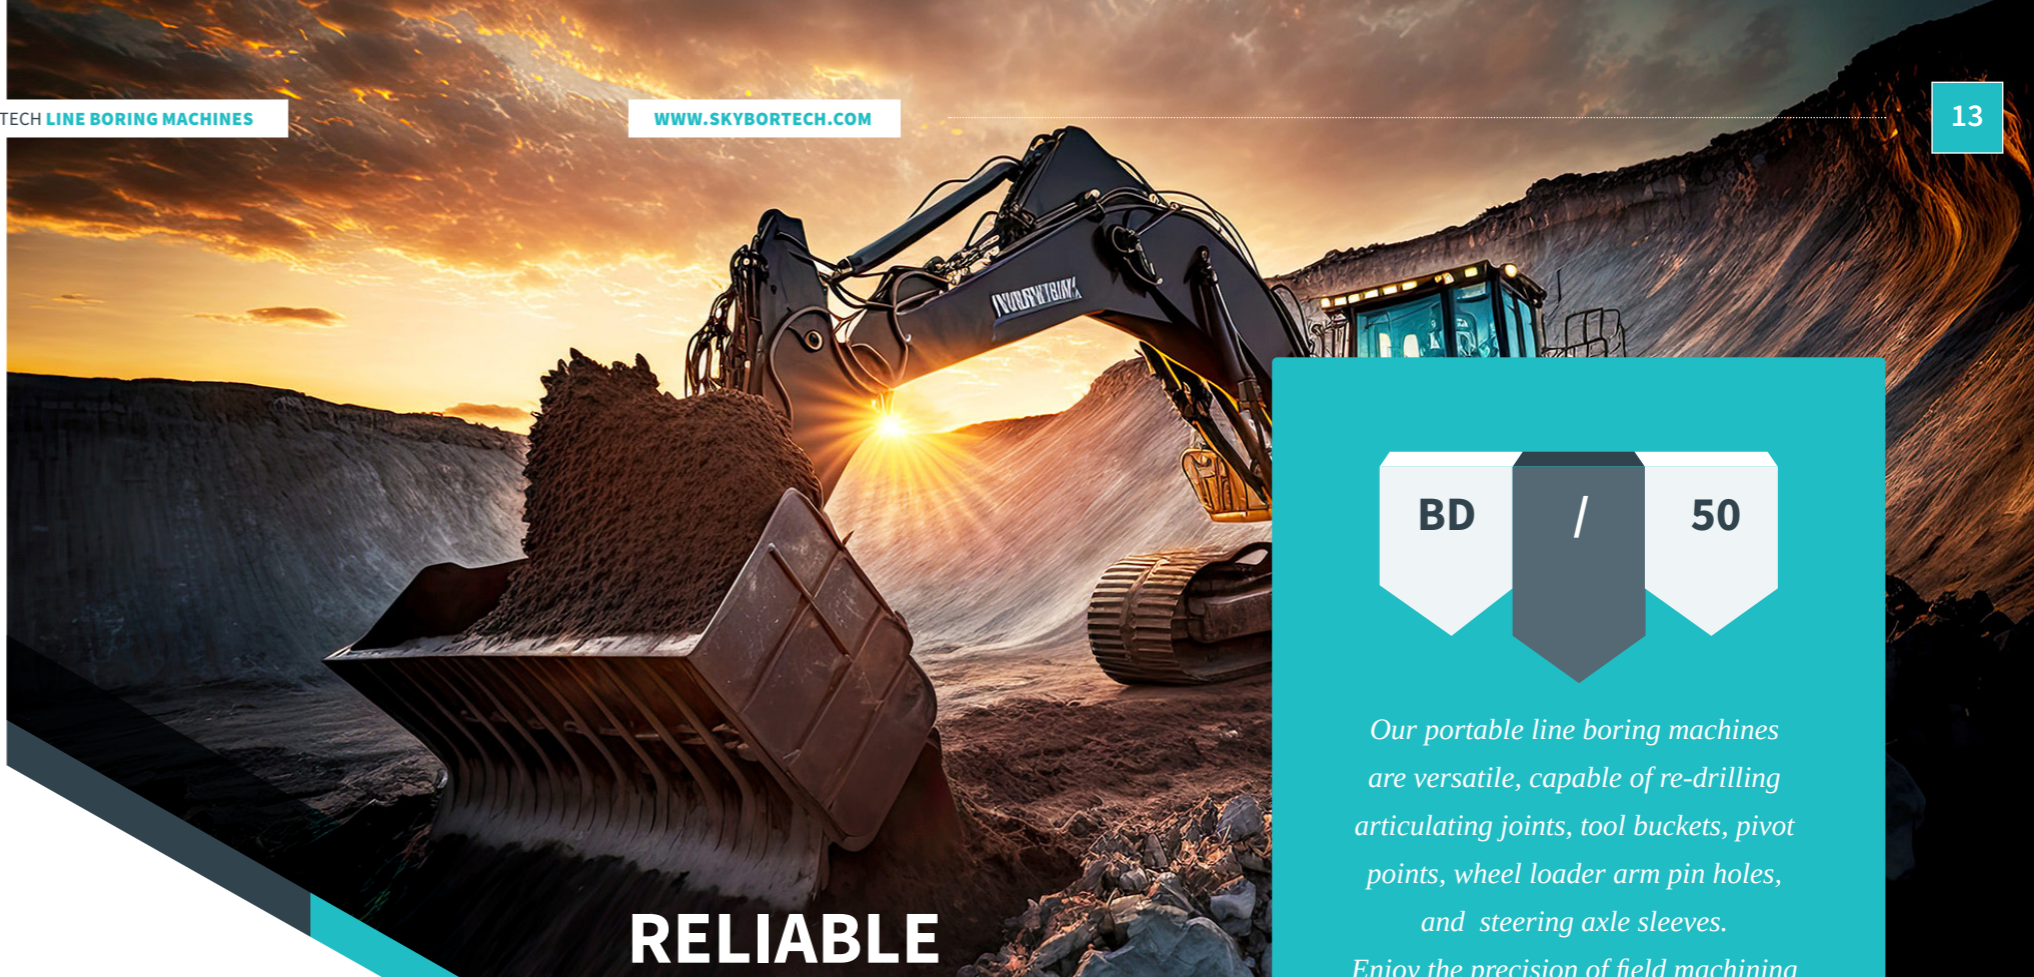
TECH LINE BORING MACHINES

WWW.SKYBORTECH.COM

13

BD / 50

Our portable line boring machines are versatile, capable of re-drilling articulating joints, tool buckets, pivot points, wheel loader arm pin holes, and steering axle sleeves.

Enjoy the precision of field machining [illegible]

RELIABLE